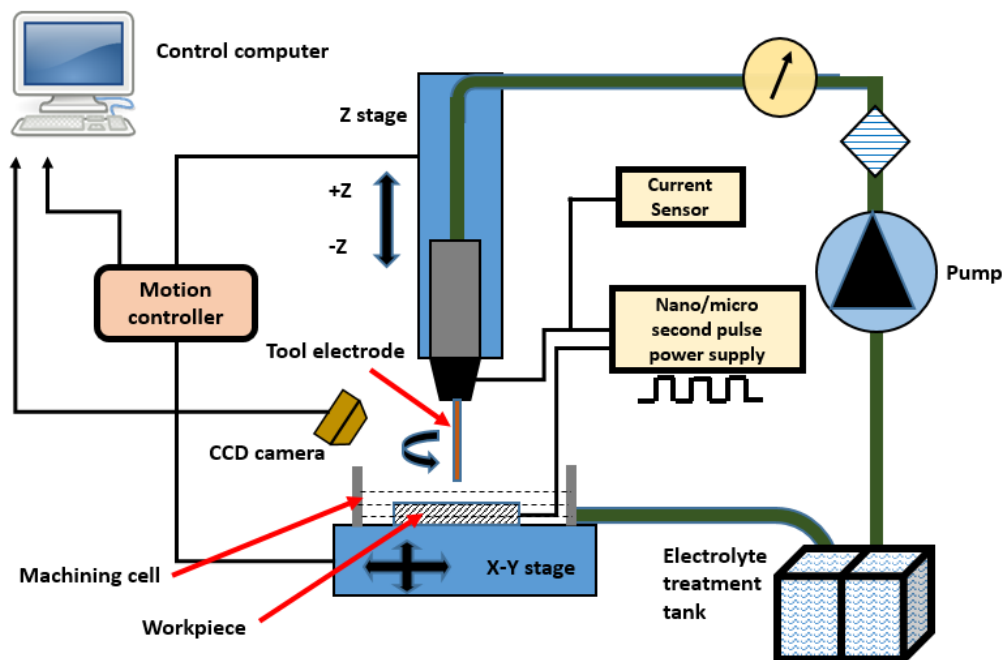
Control computer

Z stage

+Z

-Z

Current Sensor

Pump

Motion controller

Nano/micro second pulse power supply

Tool electrode

CCD camera

Machining cell

X-Y stage

Workpiece

Electrolyte treatment tank